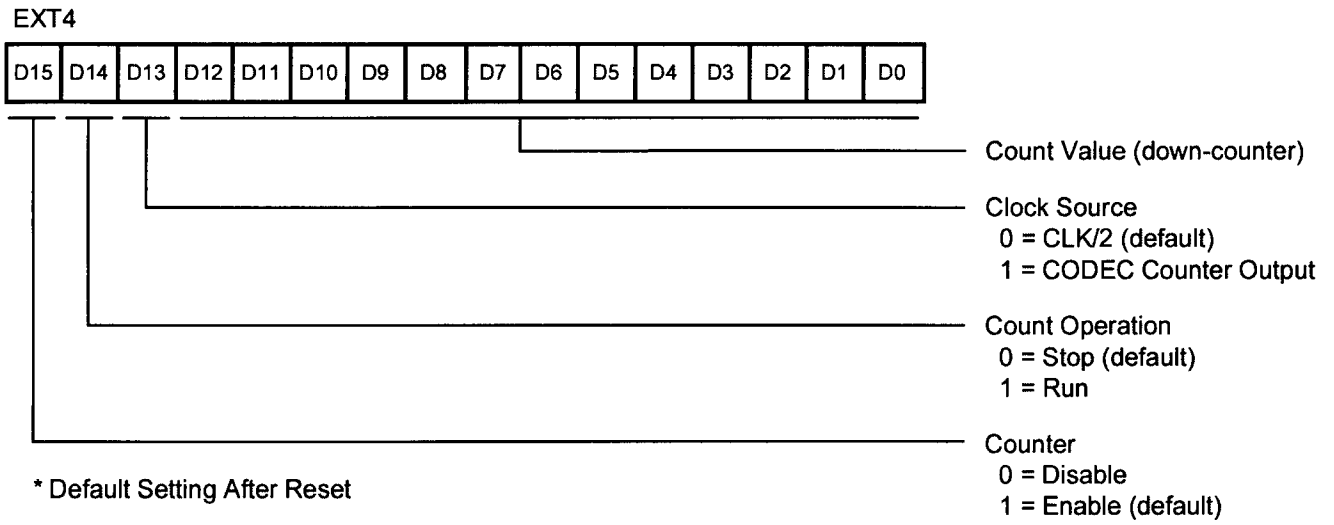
EXT4

| D15 | D14 | D13 | D12 | D11 | D10 | D9 | D8 | D7 | D6 | D5 | D4 | D3 | D2 | D1 | D0 |
|---|---|---|---|---|---|---|---|---|---|---|---|---|---|---|---|

Count Value (down-counter)

Clock Source
0 = CLK/2 (default)
1 = CODEC Counter Output

Count Operation
0 = Stop (default)
1 = Run

Counter
0 = Disable
1 = Enable (default)

* Default Setting After Reset